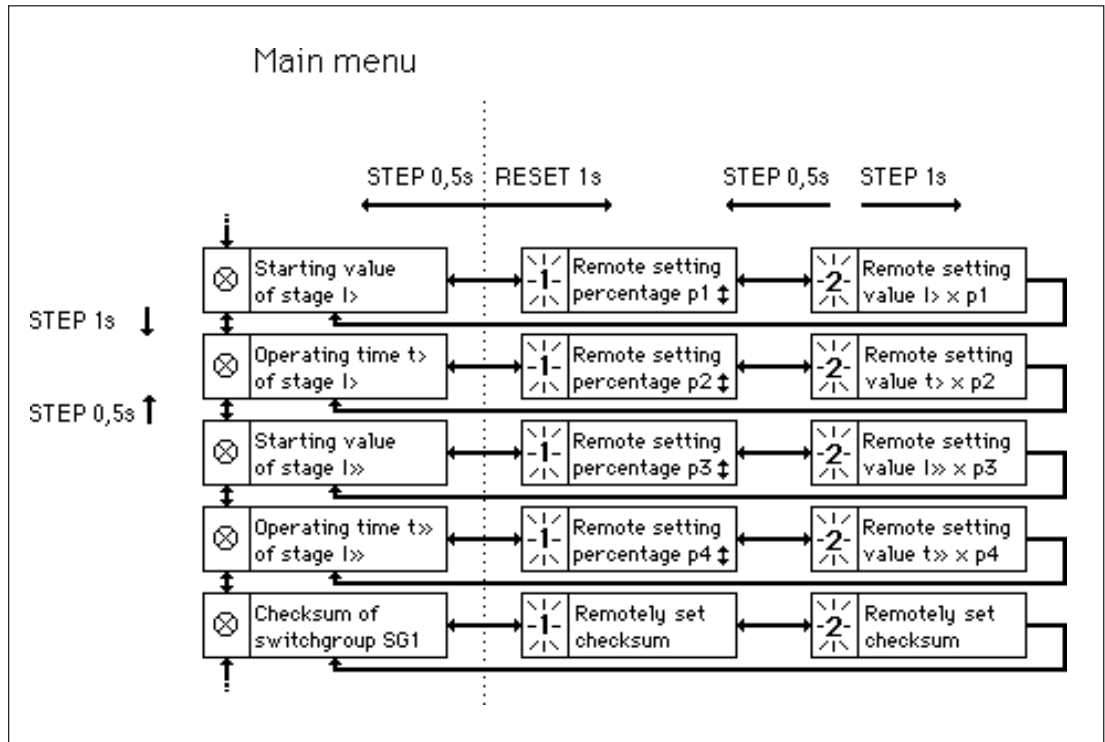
Main menu

STEP 0,5s RESET 1s

STEP 0,5s STEP 1s

STEP 1s ↓

STEP 0,5s ↑

⊗ Starting value of stage I>

-1- Remote setting percentage p1 ↕

-2- Remote setting value I> × p1

⊗ Operating time t> of stage I>

-1- Remote setting percentage p2 ↕

-2- Remote setting value t> × p2

⊗ Starting value of stage I»

-1- Remote setting percentage p3 ↕

-2- Remote setting value I» × p3

⊗ Operating time t» of stage I»

-1- Remote setting percentage p4 ↕

-2- Remote setting value t» × p4

⊗ Checksum of switchgroup SG1

-1- Remotely set checksum

-2- Remotely set checksum